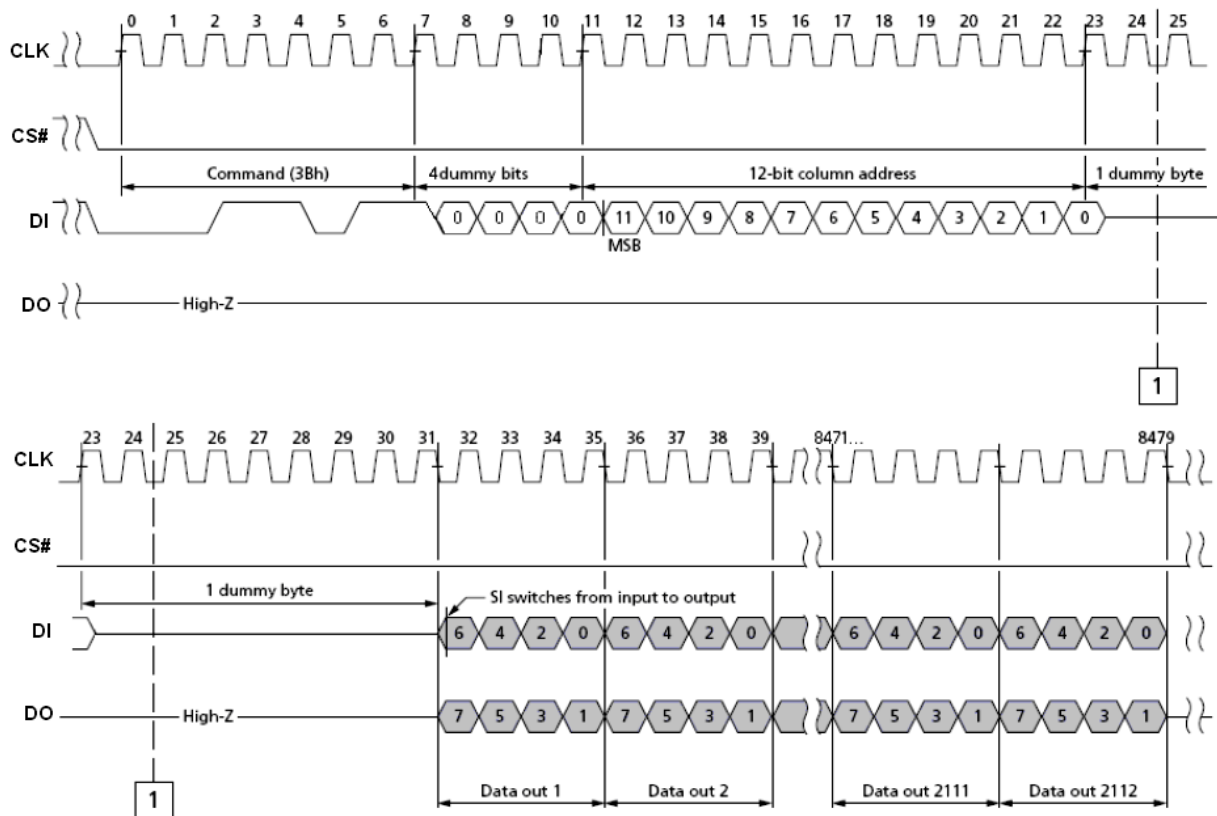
0 1 2 3 4 5 6 7 8 9 10 11 12 13 14 15 16 17 18 19 20 21 22 23 24 25

CLK

CS#

Command (3Bh)

4dummy bits

12-bit column address

1 dummy byte

DI

0 0 0 0 11 10 9 8 7 6 5 4 3 2 1 0

MSB

DO

High-Z

1

23 24 25 26 27 28 29 30 31 32 33 34 35 36 37 38 39 8471... 8479

CLK

CS#

1 dummy byte

SI switches from input to output

DI

6 4 2 0 6 4 2 0 6 4 2 0 6 4 2 0

DO

High-Z

7 5 3 1 7 5 3 1 7 5 3 1 7 5 3 1

1

Data out 1

Data out 2

Data out 2111

Data out 2112